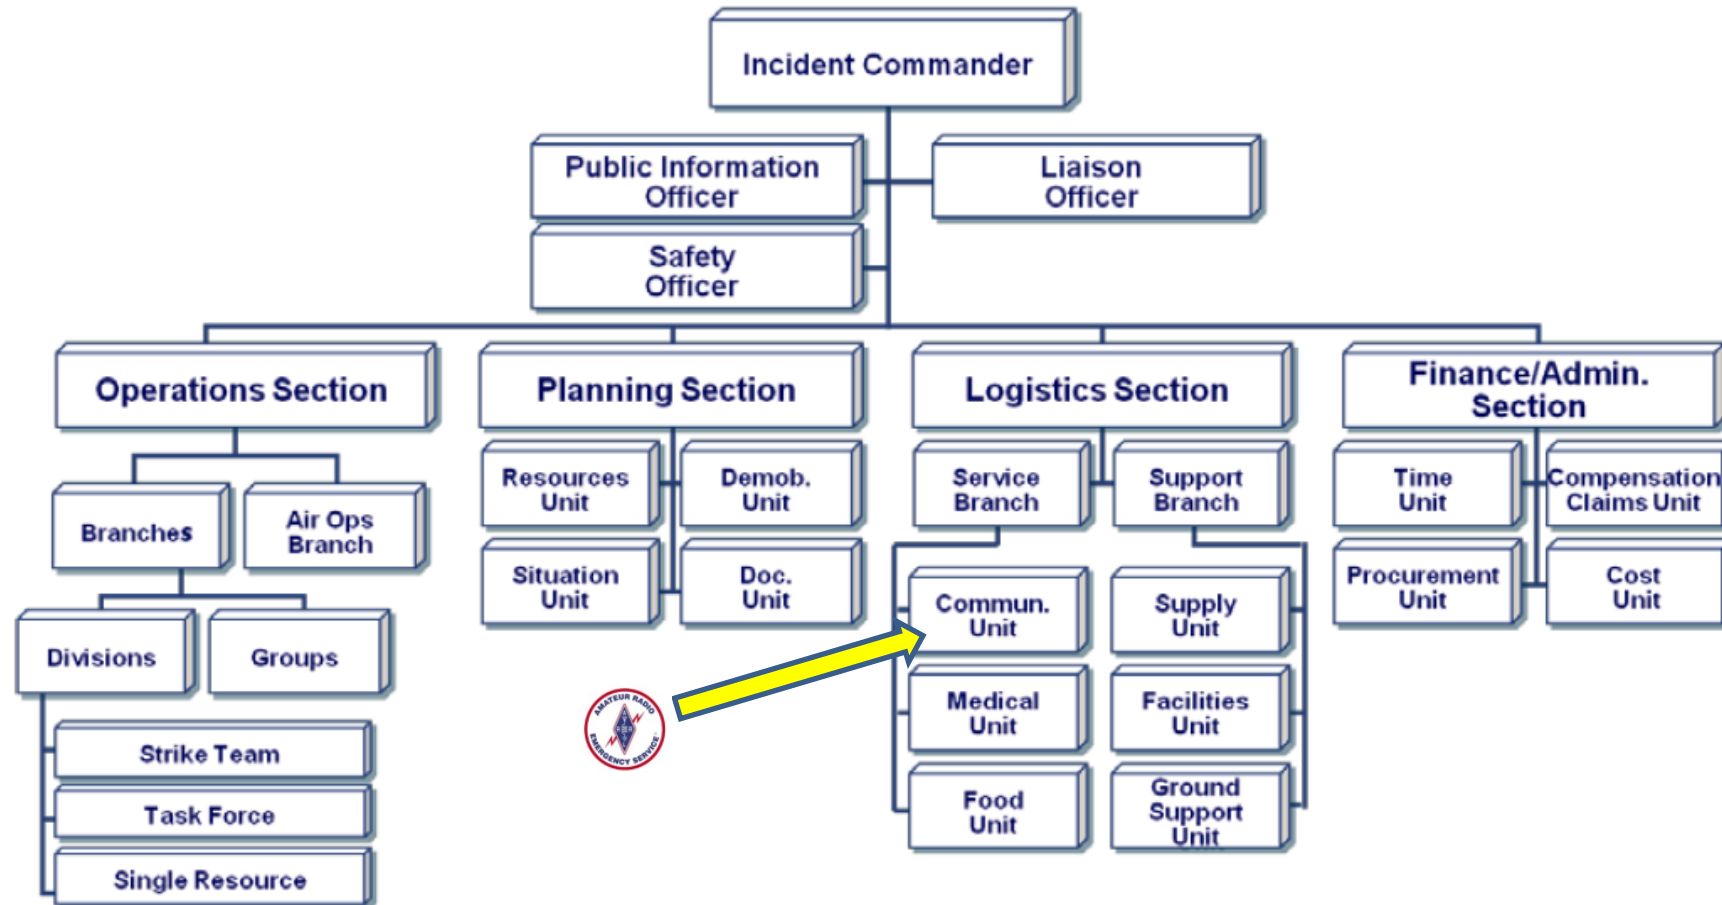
Incident Commander

Public Information Officer

Liaison Officer

Safety Officer

Operations Section

Branches

Air Ops Branch

Divisions

Groups

Strike Team

Task Force

Single Resource

Planning Section

Resources Unit

Demob. Unit

Situation Unit

Doc. Unit

Logistics Section

Service Branch

Support Branch

Commun. Unit

Supply Unit

Medical Unit

Facilities Unit

Food Unit

Ground Support Unit

Finance/Admin. Section

Time Unit

Compensation Claims Unit

Procurement Unit

Cost Unit

AMATEUR RADIO EMERGENCY SERVICE